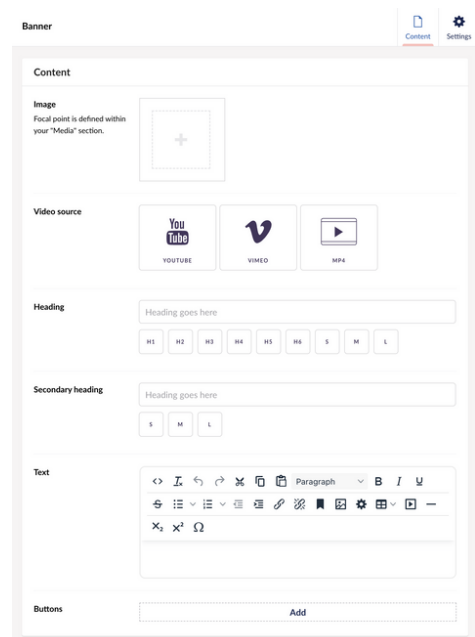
Banner

Content Settings

Content

Image
Focal point is defined within your "Media" section.

Video source

YOUTUBE VIMEO MP4

Heading

Heading goes here

H1 H2 H3 H4 H5 H6 S M L

Secondary heading

Heading goes here

S M L

Text

Paragraph B I U

$X_2$ $X^2$ Ω

Buttons

Add